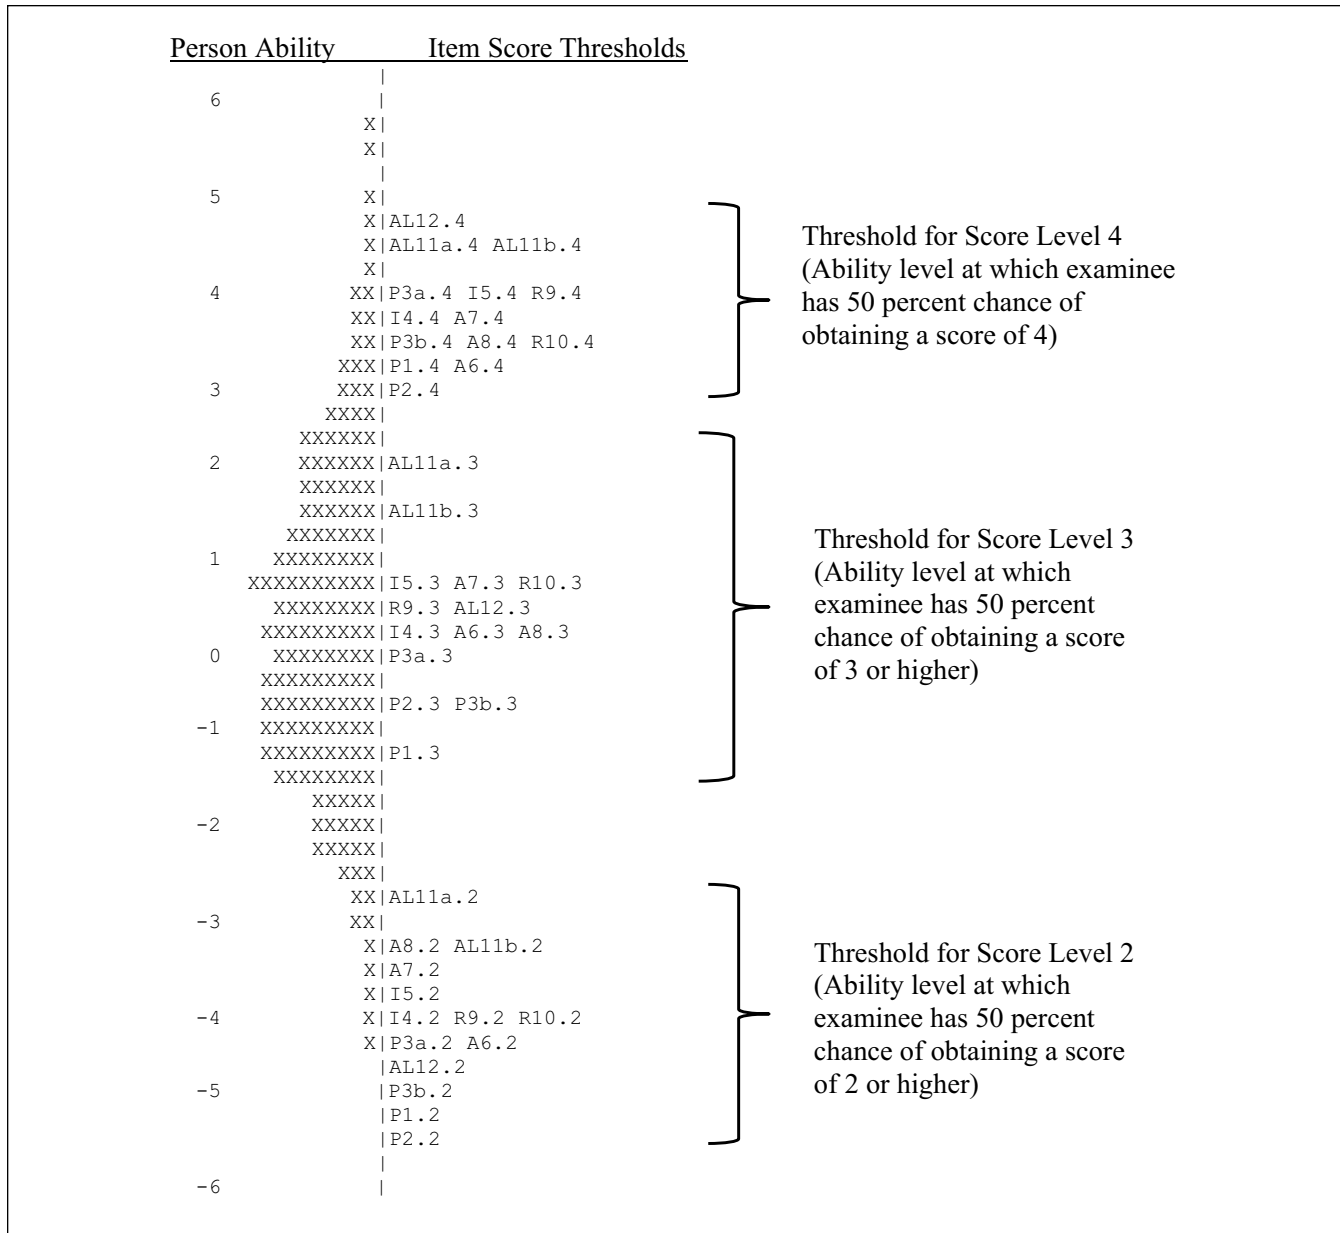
Person Ability Item Score Thresholds

|
6 |
X|
X|
|
5 X|
X|AL12.4
X|AL11a.4 AL11b.4
X|
4 XX|P3a.4 I5.4 R9.4
XX|I4.4 A7.4
XX|P3b.4 A8.4 R10.4
XXX|P1.4 A6.4
3 XXX|P2.4
XXXX|
XXXXXX|
2 XXXXXX|AL11a.3
XXXXXX|
XXXXXX|AL11b.3
XXXXXXX|
1 XXXXXXXX|
XXXXXXXXXX|I5.3 A7.3 R10.3
XXXXXXXX|R9.3 AL12.3
XXXXXXXXX|I4.3 A6.3 A8.3
0 XXXXXXXX|P3a.3
XXXXXXXXX|
XXXXXXXXX|P2.3 P3b.3
-1 XXXXXXXXX|
XXXXXXXXX|P1.3
XXXXXXXX|
XXXXX|
-2 XXXXX|
XXXXX|
XXX|
XX|AL11a.2
-3 XX|
X|A8.2 AL11b.2
X|A7.2
X|I5.2
-4 X|I4.2 R9.2 R10.2
X|P3a.2 A6.2
|AL12.2
-5 |P3b.2
|P1.2
|P2.2
|
-6 |

Threshold for Score Level 4 (Ability level at which examinee has 50 percent chance of obtaining a score of 4)

Threshold for Score Level 3 (Ability level at which examinee has 50 percent chance of obtaining a score of 3 or higher)

Threshold for Score Level 2 (Ability level at which examinee has 50 percent chance of obtaining a score of 2 or higher)